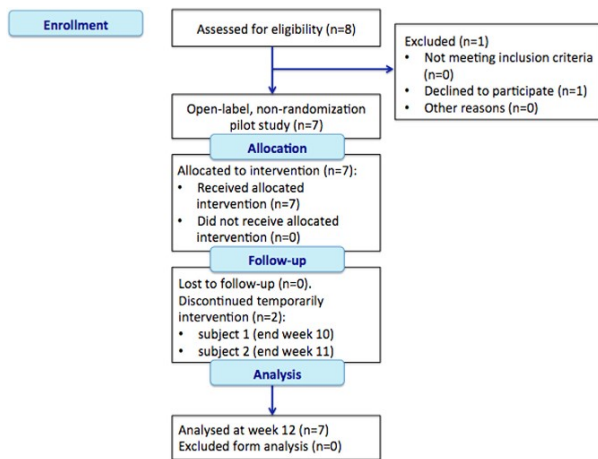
Enrollment

Assessed for eligibility (n=8)

Excluded (n=1)
• Not meeting inclusion criteria (n=0)
• Declined to participate (n=1)
• Other reasons (n=0)

Open-label, non-randomization pilot study (n=7)

Allocation

Allocated to intervention (n=7):
• Received allocated intervention (n=7)
• Did not receive allocated intervention (n=0)

Follow-up

Lost to follow-up (n=0).
Discontinued temporarily intervention (n=2):
• subject 1 (end week 10)
• subject 2 (end week 11)

Analysis

Analysed at week 12 (n=7)
Excluded form analysis (n=0)